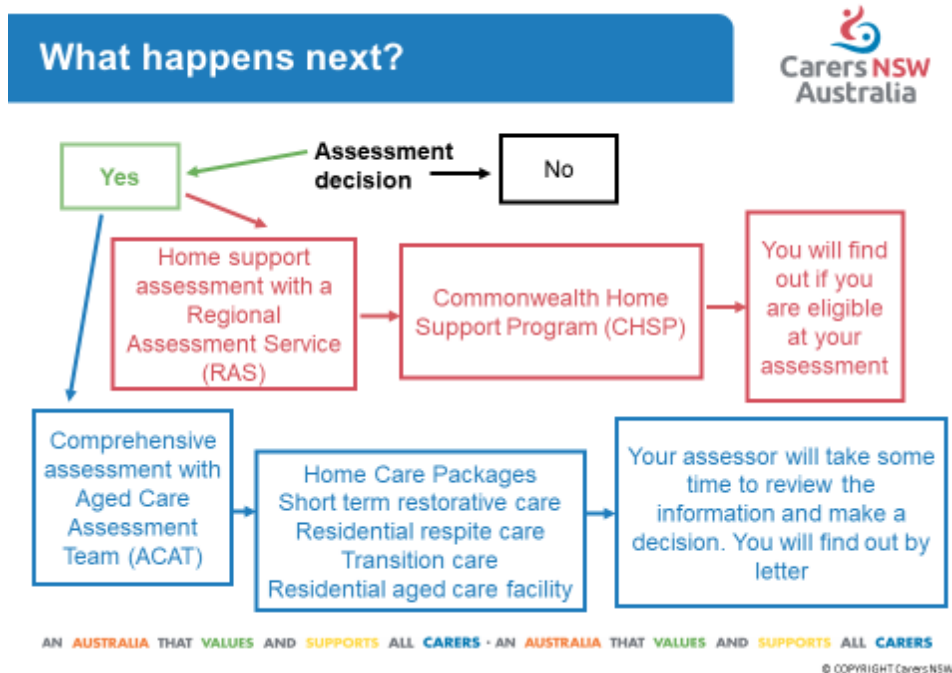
What happens next?

Carers NSW Australia

Assessment decision

Yes

No

Home support assessment with a Regional Assessment Service (RAS)

Commonwealth Home Support Program (CHSP)

You will find out if you are eligible at your assessment

Comprehensive assessment with Aged Care Assessment Team (ACAT)

Home Care Packages
Short term restorative care
Residential respite care
Transition care
Residential aged care facility

Your assessor will take some time to review the information and make a decision. You will find out by letter

AN AUSTRALIA THAT VALUES AND SUPPORTS ALL CARERS • AN AUSTRALIA THAT VALUES AND SUPPORTS ALL CARERS

© COPYRIGHT Carers NSW